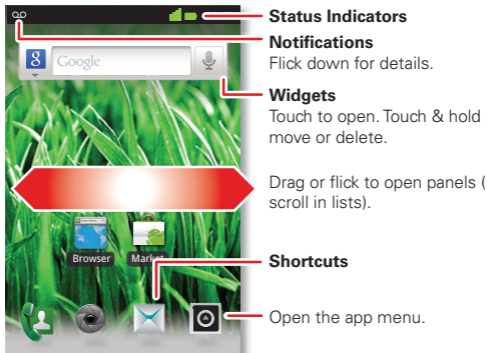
Google

Browser

Market

Status Indicators

Notifications
Flick down for details.

Widgets
Touch to open. Touch & hold move or delete.

Drag or flick to open panels ( scroll in lists).

Shortcuts

Open the app menu.